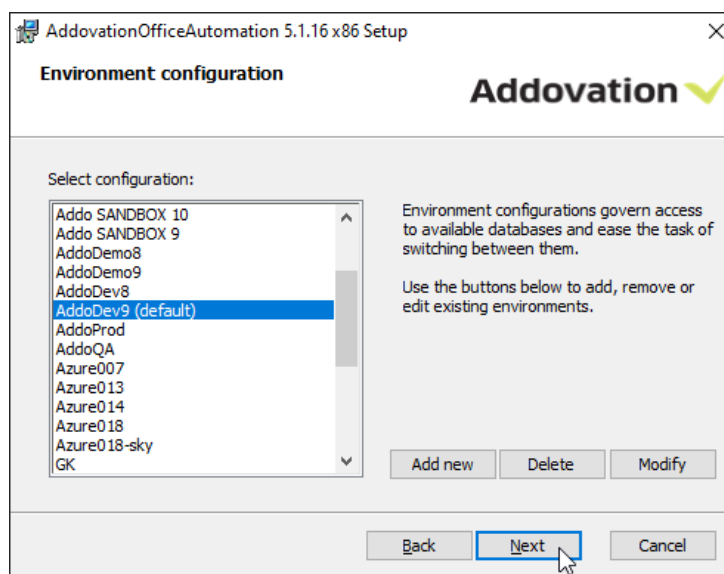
AddovationOfficeAutomation 5.1.16 x86 Setup

Environment configuration

Addovation

Select configuration:

Addo SANDBOX 10
Addo SANDBOX 9
AddoDemo8
AddoDemo9
AddoDev8
AddoDev9 (default)
AddoProd
AddoQA
Azure007
Azure013
Azure014
Azure018
Azure018-sky
GK

Environment configurations govern access to available databases and ease the task of switching between them.

Use the buttons below to add, remove or edit existing environments.

Add new
Delete
Modify

Back
Next
Cancel